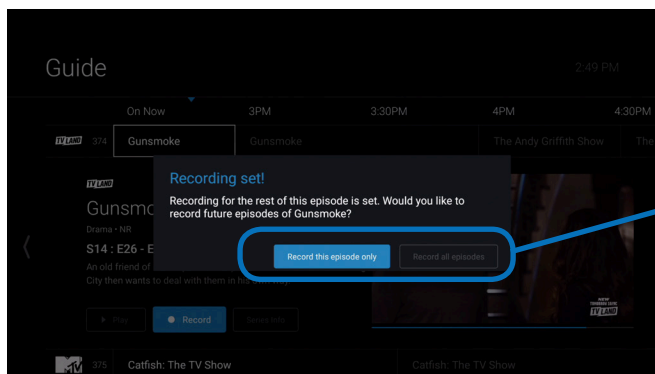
Guide

2:49 PM

On Now

3PM

3:30PM

4PM

4:30PM

TV LAND 374

Gunsmoke

Gunsmoke

The Andy Griffith Show

The

TV LAND

Gunsm

Drama • NR

S14 : E26 - E

An old friend of

City then wants to deal with them in his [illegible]

Play

Record

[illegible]

Recording set!

Recording for the rest of this episode is set. Would you like to record future episodes of Gunsmoke?

Record this episode only

Record all episodes

NEW TONIGHT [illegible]

TV LAND

MTV 375

Catfish: The TV Show

Catfish: The TV Show